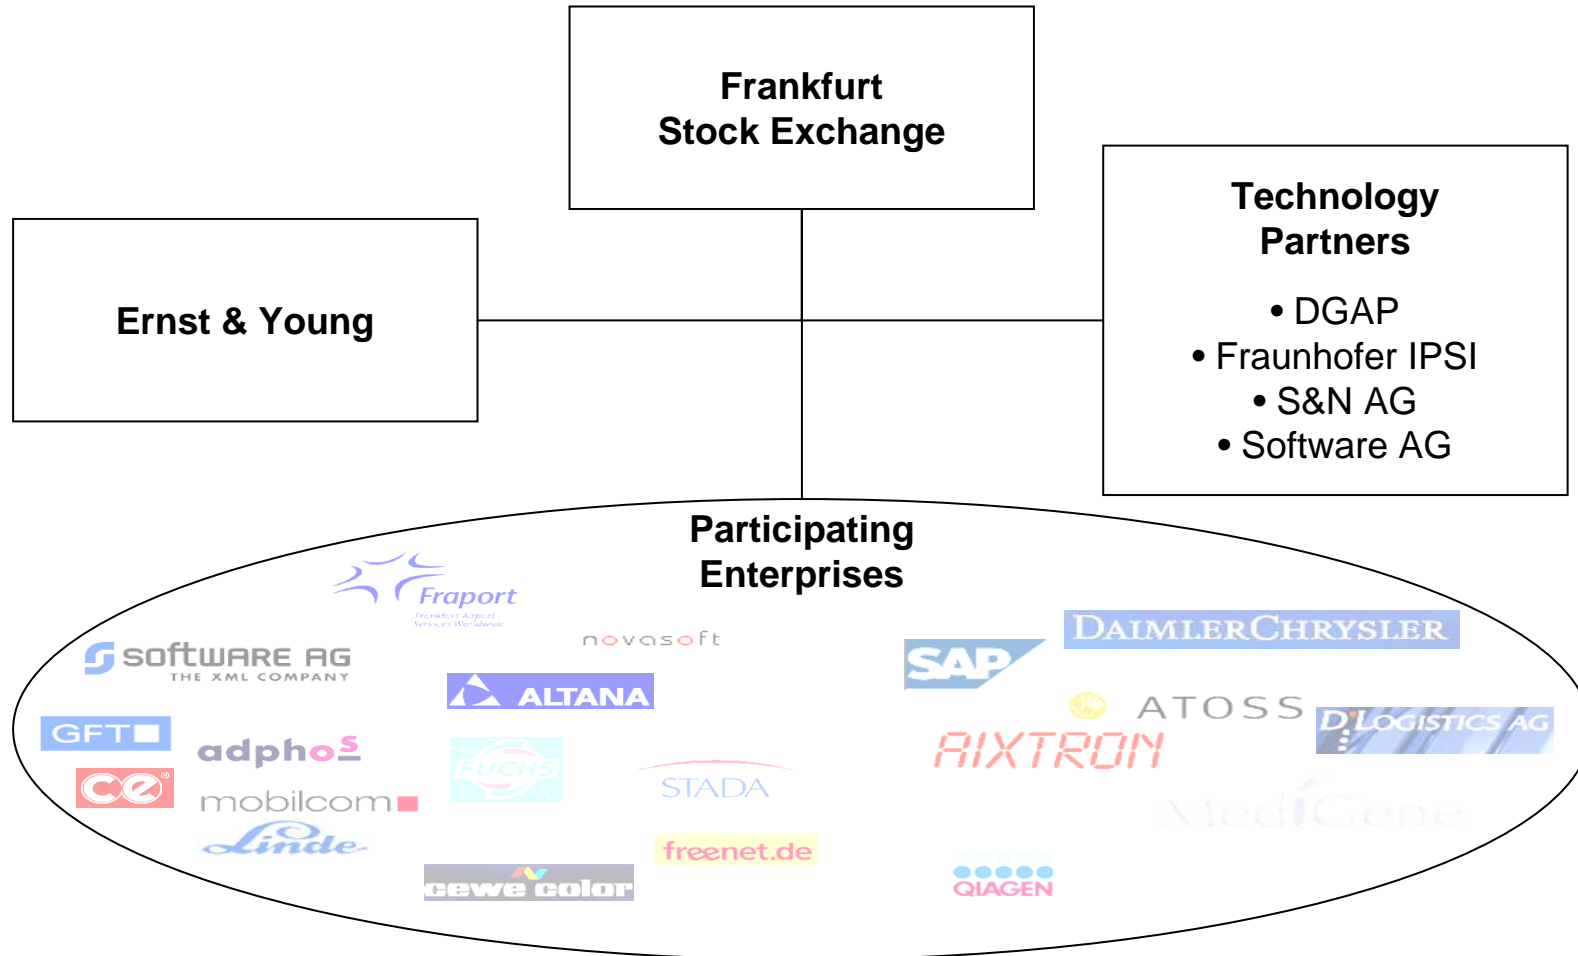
Frankfurt
Stock Exchange

Ernst & Young

Technology Partners

• DGAP
• Fraunhofer IPSI
• S&N AG
• Software AG

Participating Enterprises

Fraport
Frankfurt Airport Services Worldwide

SOFTWARE AG
THE XML COMPANY

novasoft

ALTANA

SAP

DAIMLERCHRYSLER

ATOSS

D.LOGISTICS AG

GFT

adphos

ce

FUCHS

STADA

AIXTRON

mobilcom

Linde

MediGene

freenet.de

cewe color

QIAGEN